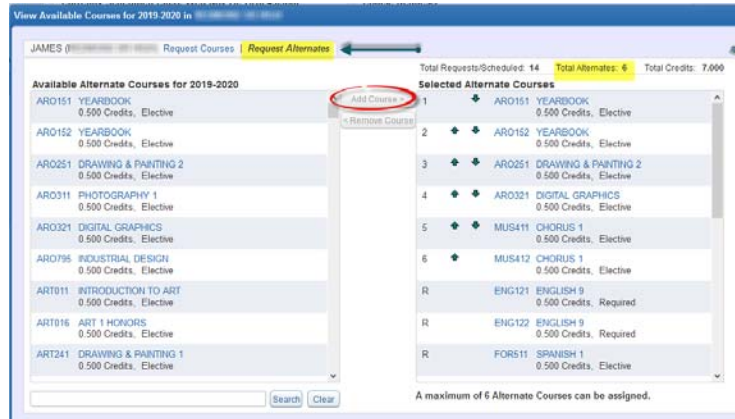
View Available Courses for 2019-2020 in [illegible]

JAMES ([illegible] Request Courses | Request Alternates

Total Requests/Scheduled: 14 Total Alternates: 6 Total Credits: 7.000

Available Alternate Courses for 2019-2020

ARO151 YEARBOOK
0.500 Credits, Elective

ARO152 YEARBOOK
0.500 Credits, Elective

ARO251 DRAWING & PAINTING 2
0.500 Credits, Elective

ARO311 PHOTOGRAPHY 1
0.500 Credits, Elective

ARO321 DIGITAL GRAPHICS
0.500 Credits, Elective

ARO795 INDUSTRIAL DESIGN
0.500 Credits, Elective

ART011 INTRODUCTION TO ART
0.500 Credits, Elective

ART016 ART 1 HONORS
0.500 Credits, Elective

ART241 DRAWING & PAINTING 1
0.500 Credits, Elective

Search Clear

Add Course >
< Remove Course

Selected Alternate Courses

1 ARO151 YEARBOOK
0.500 Credits, Elective

2 ARO152 YEARBOOK
0.500 Credits, Elective

3 ARO251 DRAWING & PAINTING 2
0.500 Credits, Elective

4 ARO321 DIGITAL GRAPHICS
0.500 Credits, Elective

5 MUS411 CHORUS 1
0.500 Credits, Elective

6 MUS412 CHORUS 1
0.500 Credits, Elective

R ENG121 ENGLISH 9
0.500 Credits, Required

R ENG122 ENGLISH 9
0.500 Credits, Required

R FOR511 SPANISH 1
0.500 Credits, Elective

A maximum of 6 Alternate Courses can be assigned.